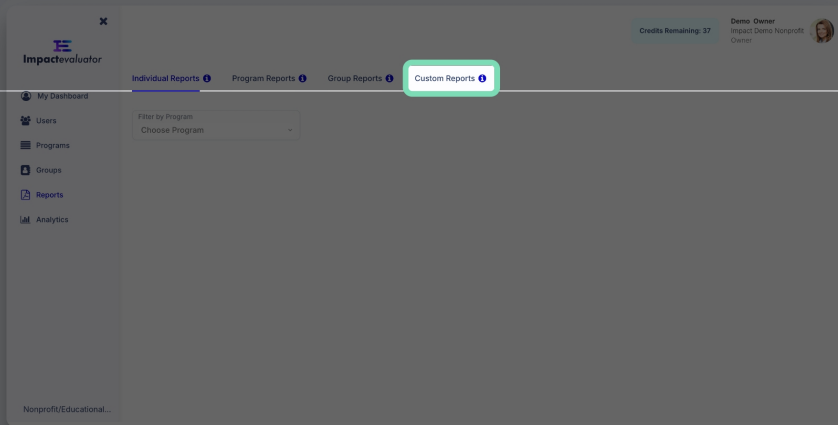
Impactevaluator

Credits Remaining: 37

Demo Owner
Impact Demo Nonprofit
Owner

Individual Reports
Program Reports
Group Reports
Custom Reports

My Dashboard
Users
Programs
Groups
Reports
Analytics

Filter by Program
Choose Program

Nonprofit/Educational...